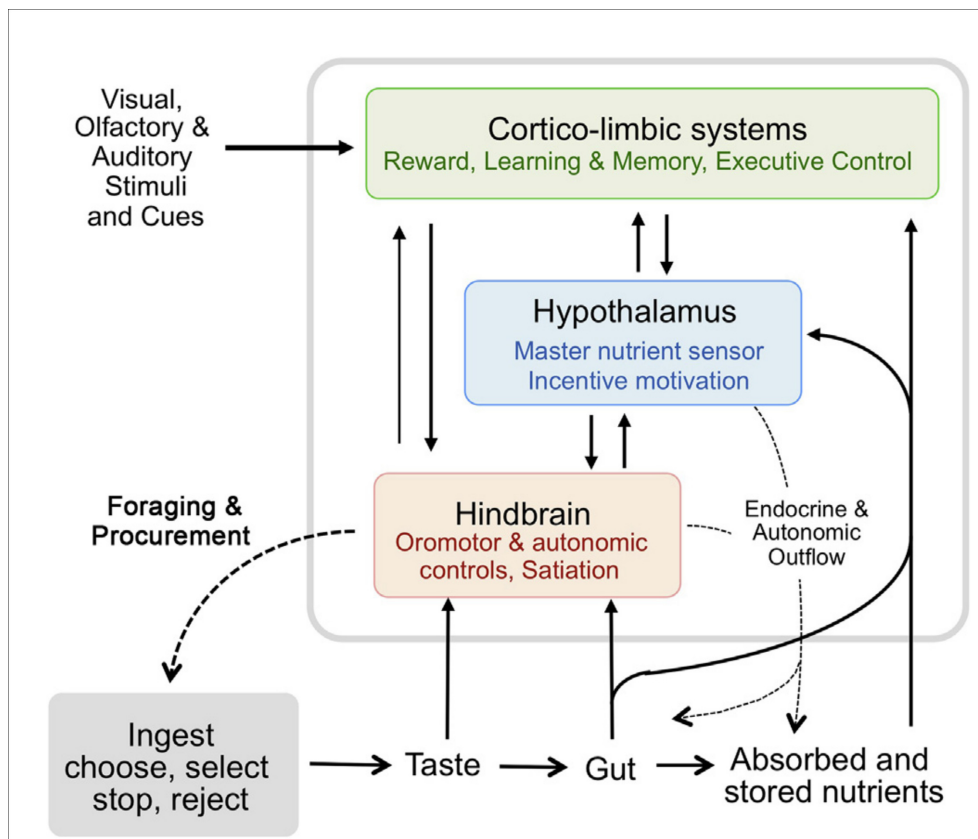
Visual, Olfactory & Auditory Stimuli and Cues

Cortico-limbic systems
Reward, Learning & Memory, Executive Control

Hypothalamus
Master nutrient sensor
Incentive motivation

Foraging & Procurement

Hindbrain
Oromotor & autonomic controls, Satiation

Endocrine & Autonomic Outflow

Ingest
choose, select
stop, reject

Taste

Gut

Absorbed and stored nutrients